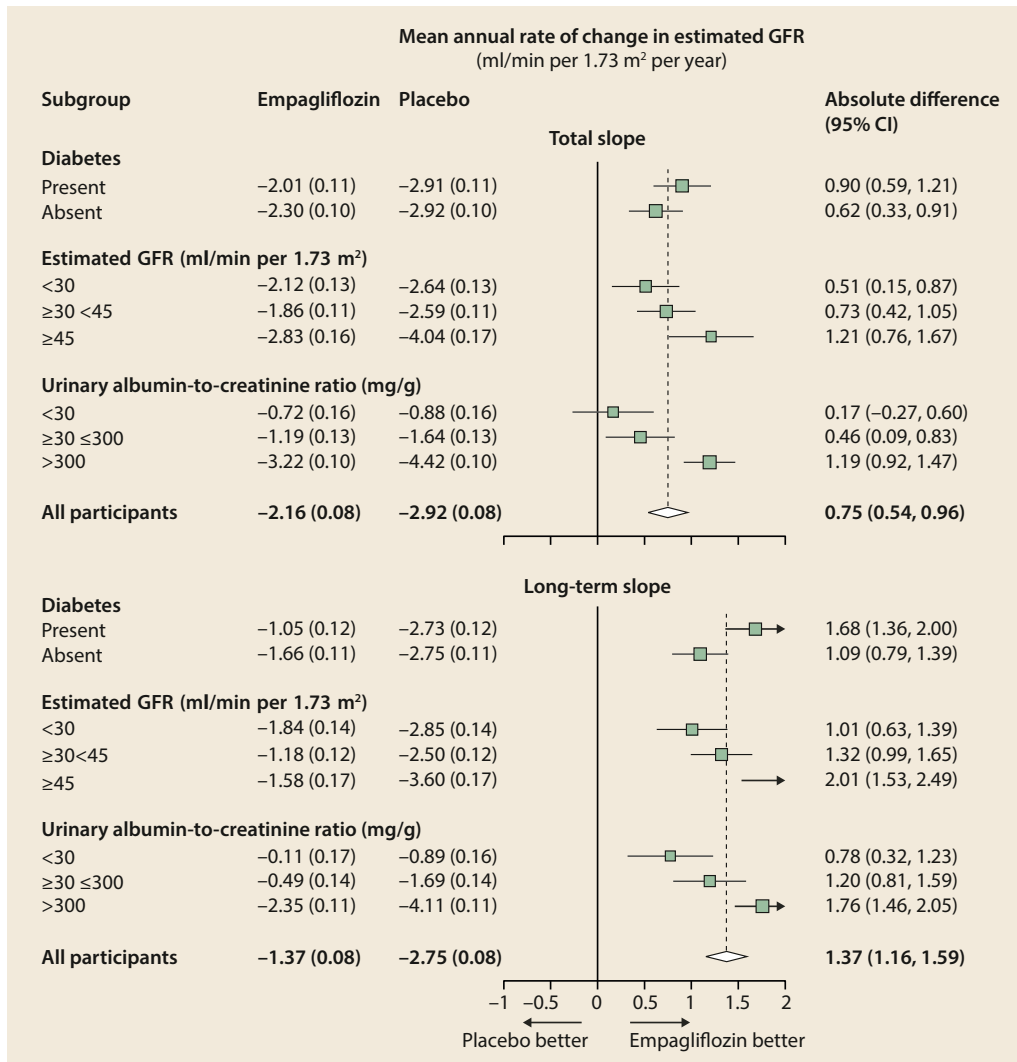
Mean annual rate of change in estimated GFR
(ml/min per 1.73 m$^2$ per year)

| Subgroup | Empagliflozin | Placebo | Absolute difference (95% CI) |
|---|---|---|---|
| **Total slope** | | | |
| **Diabetes** | | | |
| Present | −2.01 (0.11) | −2.91 (0.11) | 0.90 (0.59, 1.21) |
| Absent | −2.30 (0.10) | −2.92 (0.10) | 0.62 (0.33, 0.91) |
| **Estimated GFR (ml/min per 1.73 m$^2$)** | | | |
| <30 | −2.12 (0.13) | −2.64 (0.13) | 0.51 (0.15, 0.87) |
| ≥30 <45 | −1.86 (0.11) | −2.59 (0.11) | 0.73 (0.42, 1.05) |
| ≥45 | −2.83 (0.16) | −4.04 (0.17) | 1.21 (0.76, 1.67) |
| **Urinary albumin-to-creatinine ratio (mg/g)** | | | |
| <30 | −0.72 (0.16) | −0.88 (0.16) | 0.17 (−0.27, 0.60) |
| ≥30 ≤300 | −1.19 (0.13) | −1.64 (0.13) | 0.46 (0.09, 0.83) |
| >300 | −3.22 (0.10) | −4.42 (0.10) | 1.19 (0.92, 1.47) |
| **All participants** | **−2.16 (0.08)** | **−2.92 (0.08)** | **0.75 (0.54, 0.96)** |
| **Long-term slope** | | | |
| **Diabetes** | | | |
| Present | −1.05 (0.12) | −2.73 (0.12) | 1.68 (1.36, 2.00) |
| Absent | −1.66 (0.11) | −2.75 (0.11) | 1.09 (0.79, 1.39) |
| **Estimated GFR (ml/min per 1.73 m$^2$)** | | | |
| <30 | −1.84 (0.14) | −2.85 (0.14) | 1.01 (0.63, 1.39) |
| ≥30<45 | −1.18 (0.12) | −2.50 (0.12) | 1.32 (0.99, 1.65) |
| ≥45 | −1.58 (0.17) | −3.60 (0.17) | 2.01 (1.53, 2.49) |
| **Urinary albumin-to-creatinine ratio (mg/g)** | | | |
| <30 | −0.11 (0.17) | −0.89 (0.16) | 0.78 (0.32, 1.23) |
| ≥30 ≤300 | −0.49 (0.14) | −1.69 (0.14) | 1.20 (0.81, 1.59) |
| >300 | −2.35 (0.11) | −4.11 (0.11) | 1.76 (1.46, 2.05) |
| **All participants** | **−1.37 (0.08)** | **−2.75 (0.08)** | **1.37 (1.16, 1.59)** |

−1 −0.5 0 0.5 1 1.5 2

Placebo better Empagliflozin better